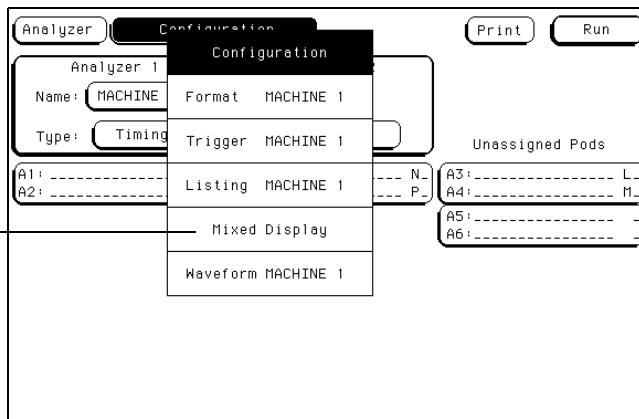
Analyzer

Configuration

Print

Run

Analyzer 1

Name: MACHINE

Type: Timing

Configuration

Format MACHINE 1

Trigger MACHINE 1

Listing MACHINE 1

Mixed Display

Waveform MACHINE 1

Unassigned Pods

A1: ________ N_

A2: ________ P_

A3: ________ L_

A4: ________ M_

A5: ________ _

A6: ________ _